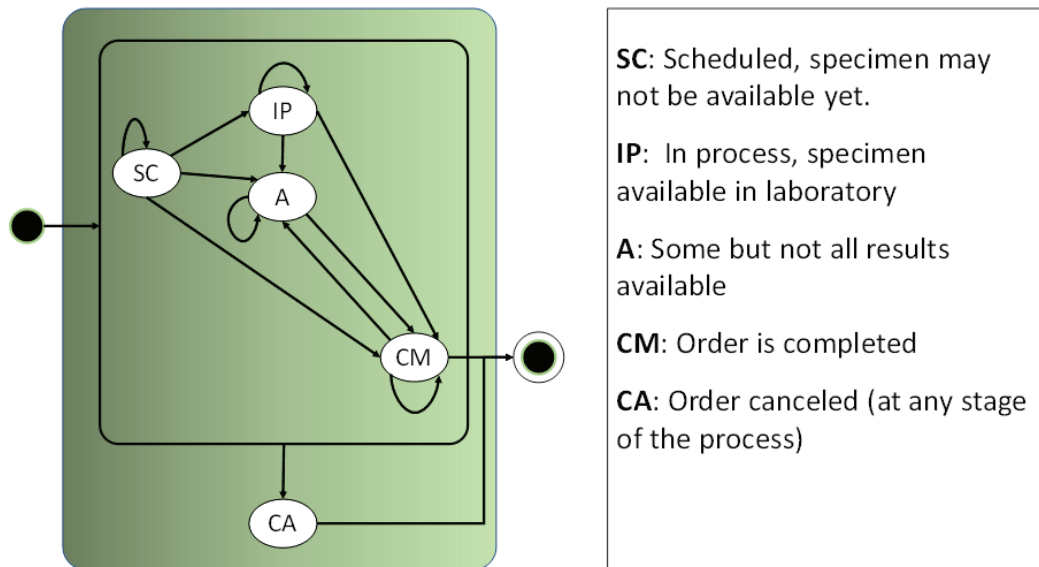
IP

SC

A

CM

CA

SC: Scheduled, specimen may not be available yet.

IP: In process, specimen available in laboratory

A: Some but not all results available

CM: Order is completed

CA: Order canceled (at any stage of the process)